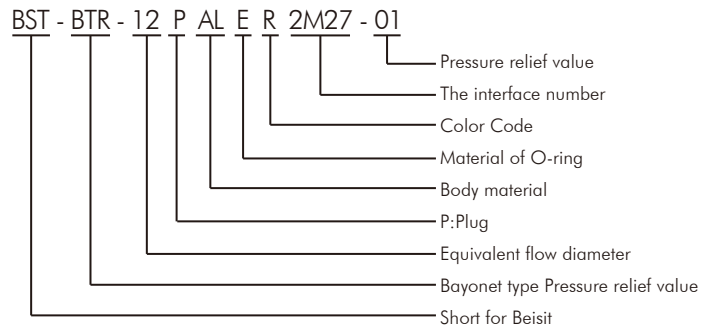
BST - BTR - 12 P AL E R 2M27 - 01

Pressure relief value
The interface number
Color Code
Material of O-ring
Body material
P:Plug
Equivalent flow diameter
Bayonet type Pressure relief value
Short for Beisit